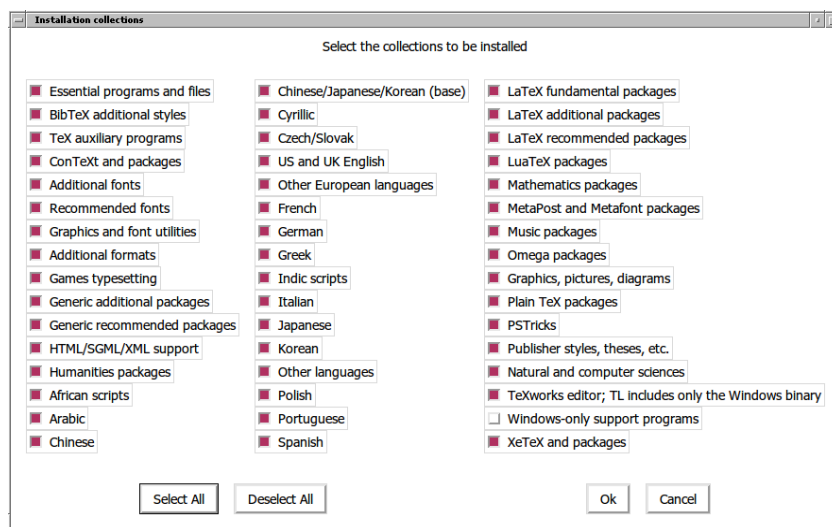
Installation collections

Select the collections to be installed

Essential programs and files
BibTeX additional styles
TeX auxiliary programs
ConTeXt and packages
Additional fonts
Recommended fonts
Graphics and font utilities
Additional formats
Games typesetting
Generic additional packages
Generic recommended packages
HTML/SGML/XML support
Humanities packages
African scripts
Arabic
Chinese

Chinese/Japanese/Korean (base)
Cyrillic
Czech/Slovak
US and UK English
Other European languages
French
German
Greek
Indic scripts
Italian
Japanese
Korean
Other languages
Polish
Portuguese
Spanish

LaTeX fundamental packages
LaTeX additional packages
LaTeX recommended packages
LuaTeX packages
Mathematics packages
MetaPost and Metafont packages
Music packages
Omega packages
Graphics, pictures, diagrams
Plain TeX packages
PSTricks
Publisher styles, theses, etc.
Natural and computer sciences
TeXworks editor; TL includes only the Windows binary
Windows-only support programs
XeTeX and packages

Select All
Deselect All
Ok
Cancel